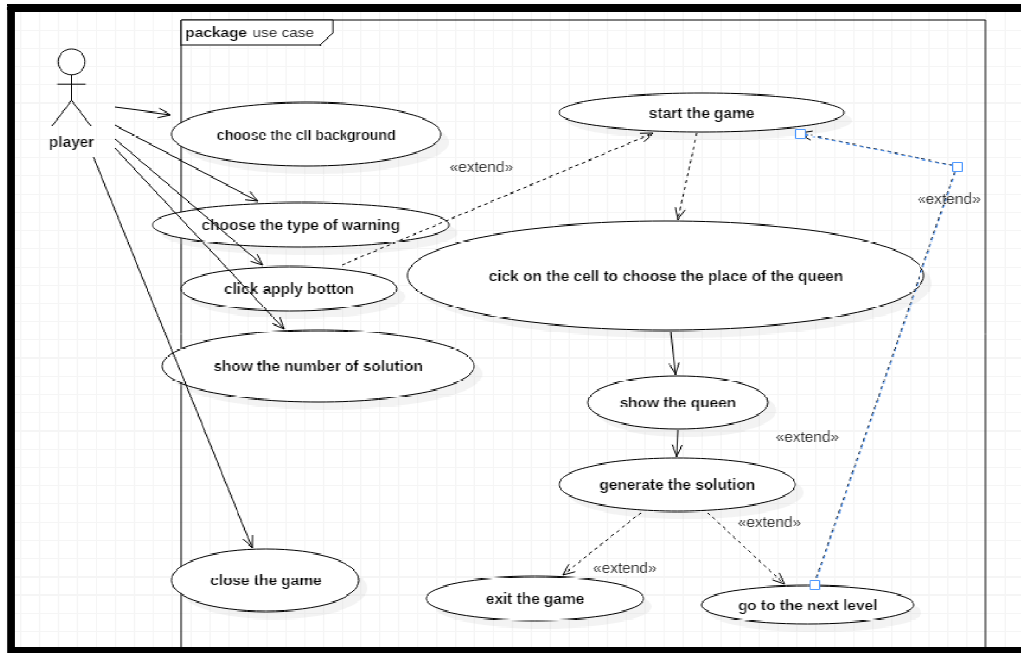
package use case

player

choose the cll background

start the game

«extend»

«extend»

choose the type of warning

click apply botton

cick on the cell to choose the place of the queen

show the number of solution

show the queen

«extend»

generate the solution

«extend»

«extend»

close the game

exit the game

go to the next level